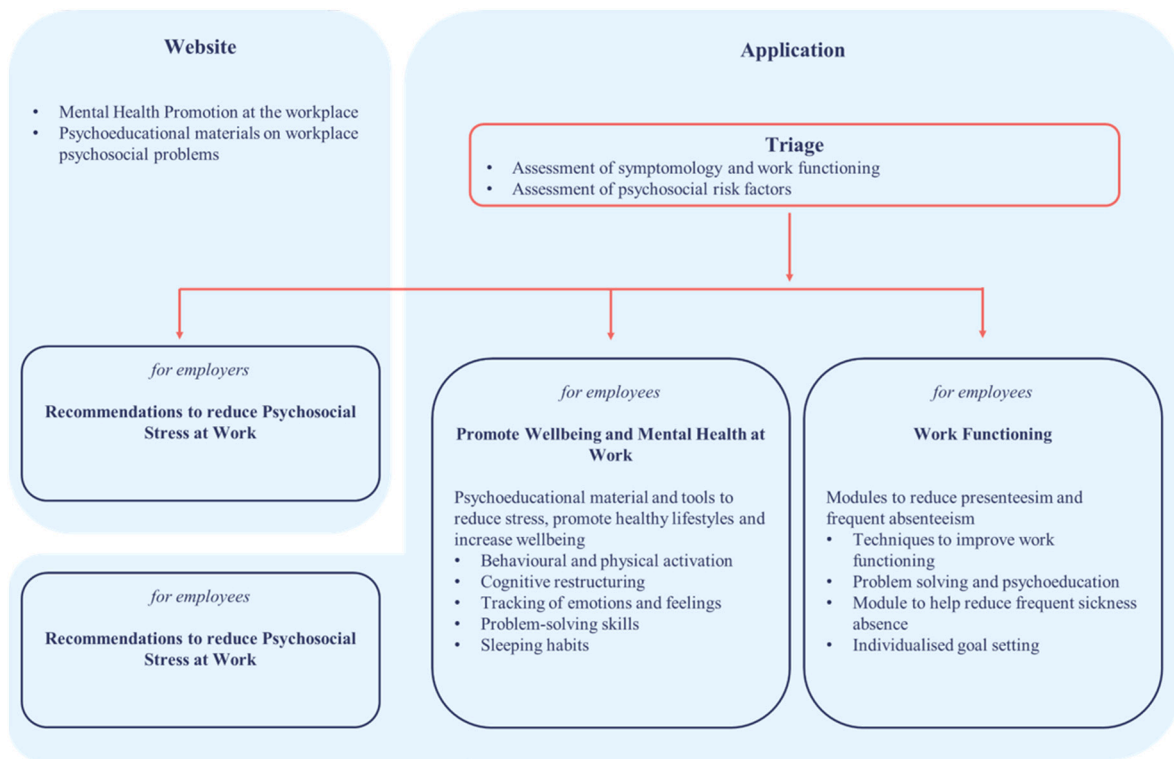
Website

- Mental Health Promotion at the workplace
- Psychoeducational materials on workplace psychosocial problems

Application

Triage
- Assessment of symptomology and work functioning
- Assessment of psychosocial risk factors

for employers

Recommendations to reduce Psychosocial Stress at Work

for employees

Promote Wellbeing and Mental Health at Work

Psychoeducational material and tools to reduce stress, promote healthy lifestyles and increase wellbeing
- Behavioural and physical activation
- Cognitive restructuring
- Tracking of emotions and feelings
- Problem-solving skills
- Sleeping habits

for employees

Work Functioning

Modules to reduce presenteesim and frequent absenteeism
- Techniques to improve work functioning
- Problem solving and psychoeducation
- Module to help reduce frequent sickness absence
- Individualised goal setting

for employees

Recommendations to reduce Psychosocial Stress at Work